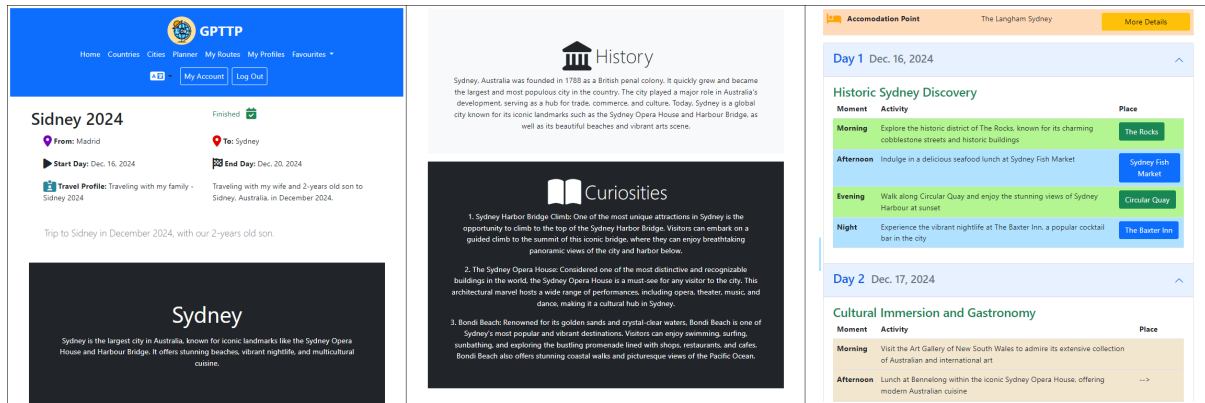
GPTTP

Home Countries Cities Planner My Routes My Profiles Favourites

My Account Log Out

Sidney 2024

Finished

From: Madrid

To: Sydney

Start Day: Dec. 16, 2024

End Day: Dec. 20, 2024

Travel Profile: Traveling with my family - Sidney 2024

Traveling with my wife and 2-years old son to Sidney, Australia, in December 2024.

Trip to Sidney in December 2024, with our 2-years old son.

Sydney

Sydney is the largest city in Australia, known for iconic landmarks like the Sydney Opera House and Harbour Bridge. It offers stunning beaches, vibrant nightlife, and multicultural cuisine.

History

Sydney, Australia was founded in 1788 as a British penal colony. It quickly grew and became the largest and most populous city in the country. The city played a major role in Australia's development, serving as a hub for trade, commerce, and culture. Today, Sydney is a global city known for its iconic landmarks such as the Sydney Opera House and Harbour Bridge, as well as its beautiful beaches and vibrant arts scene.

Curiosities

1. Sydney Harbor Bridge Climb: One of the most unique attractions in Sydney is the opportunity to climb to the top of the Sydney Harbor Bridge. Visitors can embark on a guided climb to the summit of this iconic bridge, where they can enjoy breathtaking panoramic views of the city and harbor below.

2. The Sydney Opera House: Considered one of the most distinctive and recognizable buildings in the world, the Sydney Opera House is a must-see for any visitor to the city. This architectural marvel hosts a wide range of performances, including opera, theater, music, and dance, making it a cultural hub in Sydney.

3. Bondi Beach: Renowned for its golden sands and crystal-clear waters, Bondi Beach is one of Sydney's most popular and vibrant destinations. Visitors can enjoy swimming, surfing, sunbathing, and exploring the bustling promenade lined with shops, restaurants, and cafes. Bondi Beach also offers stunning coastal walks and picturesque views of the Pacific Ocean.

Accomodation Point | The Langham Sydney | More Details

Day 1 Dec. 16, 2024

Historic Sydney Discovery

| Moment | Activity | Place |
|---|---|---|
| Morning | Explore the historic district of The Rocks, known for its charming cobblestone streets and historic buildings | The Rocks |
| Afternoon | Indulge in a delicious seafood lunch at Sydney Fish Market | Sydney Fish Market |
| Evening | Walk along Circular Quay and enjoy the stunning views of Sydney Harbour at sunset | Circular Quay |
| Night | Experience the vibrant nightlife at The Baxter Inn, a popular cocktail bar in the city | The Baxter Inn |

Day 2 Dec. 17, 2024

Cultural Immersion and Gastronomy

| Moment | Activity | Place |
|---|---|---|
| Morning | Visit the Art Gallery of New South Wales to admire its extensive collection of Australian and international art | |
| Afternoon | Lunch at Bennelong within the iconic Sydney Opera House, offering modern Australian cuisine | --> |